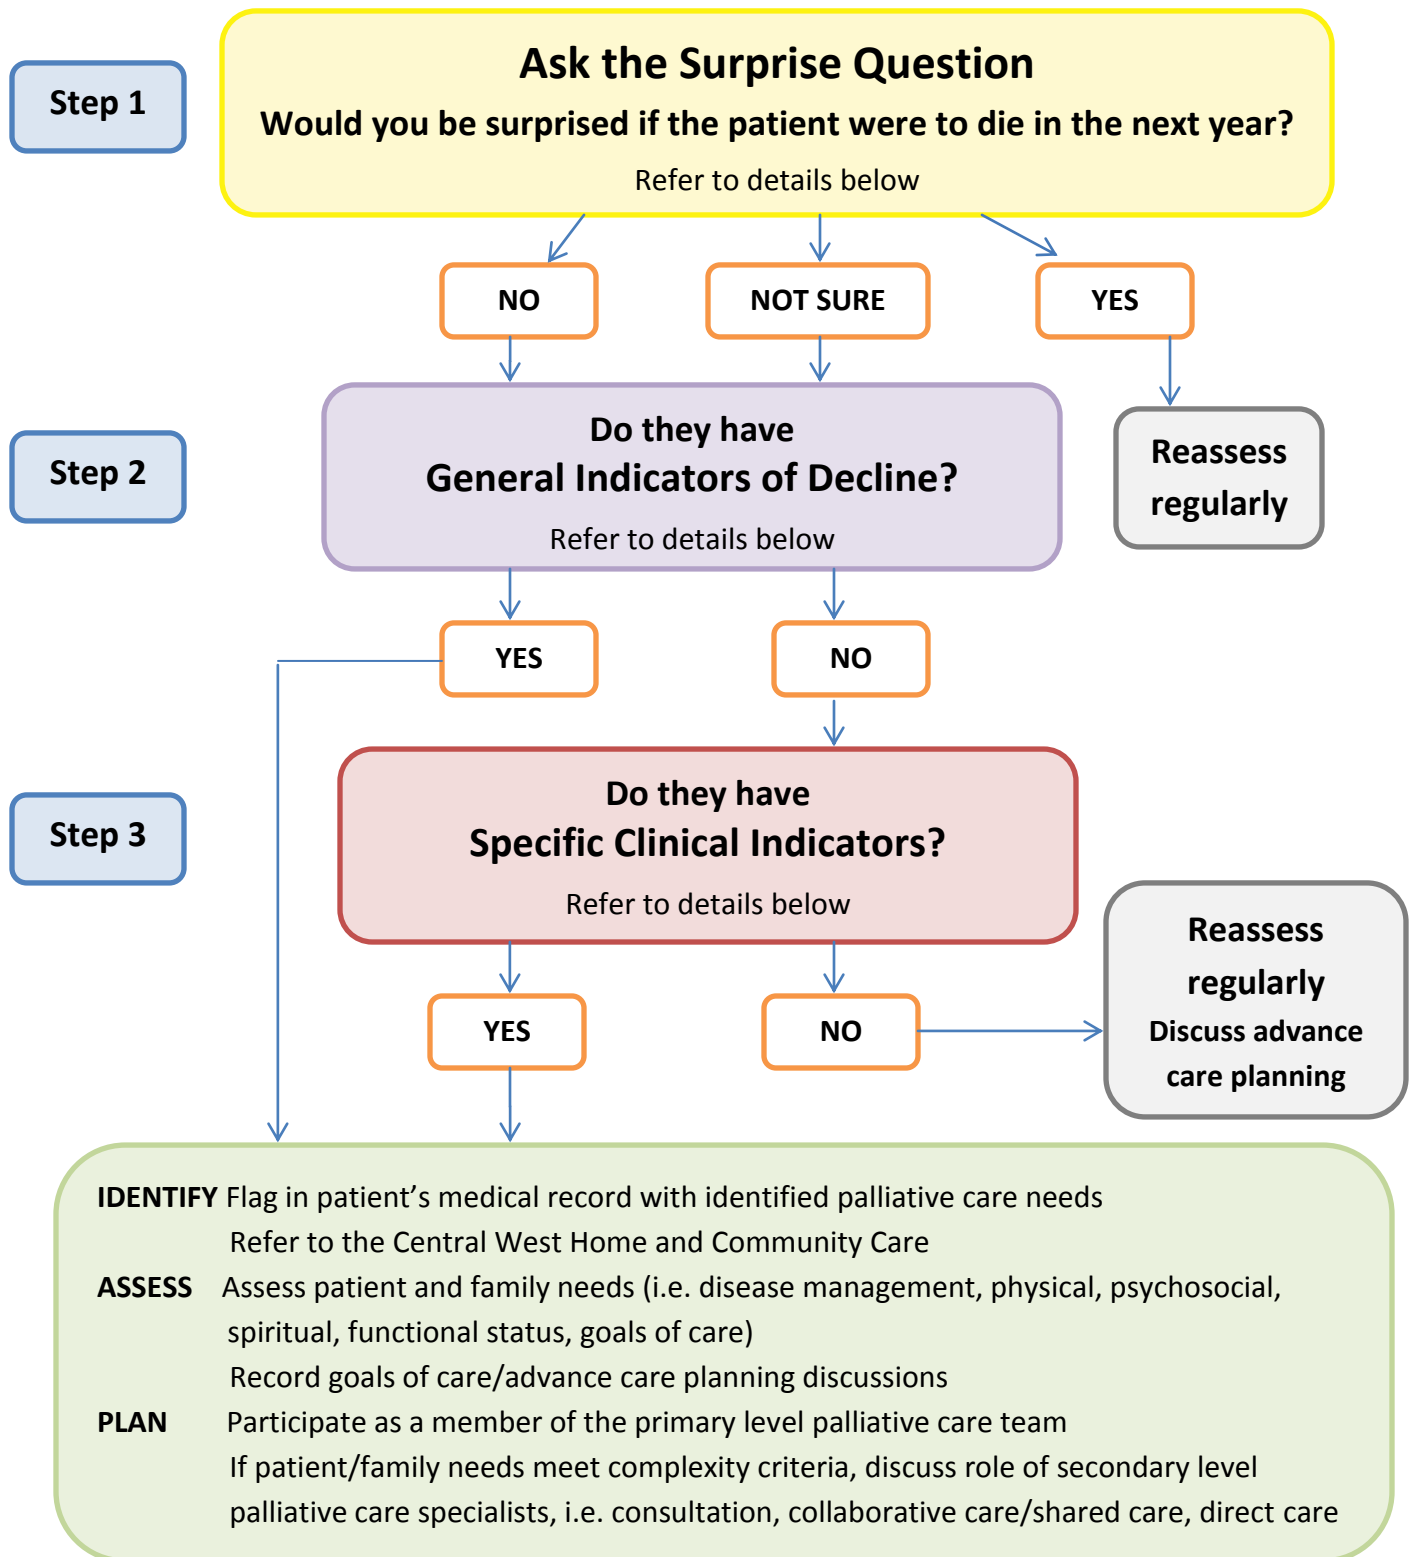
Step 1

Ask the Surprise Question

Would you be surprised if the patient were to die in the next year?

Refer to details below

NO

NOT SURE

YES

Reassess regularly

Step 2

Do they have General Indicators of Decline?

Refer to details below

YES

NO

Step 3

Do they have Specific Clinical Indicators?

Refer to details below

YES

NO

Reassess regularly
Discuss advance care planning

IDENTIFY Flag in patient's medical record with identified palliative care needs
Refer to the Central West Home and Community Care

ASSESS Assess patient and family needs (i.e. disease management, physical, psychosocial, spiritual, functional status, goals of care)
Record goals of care/advance care planning discussions

PLAN Participate as a member of the primary level palliative care team
If patient/family needs meet complexity criteria, discuss role of secondary level palliative care specialists, i.e. consultation, collaborative care/shared care, direct care